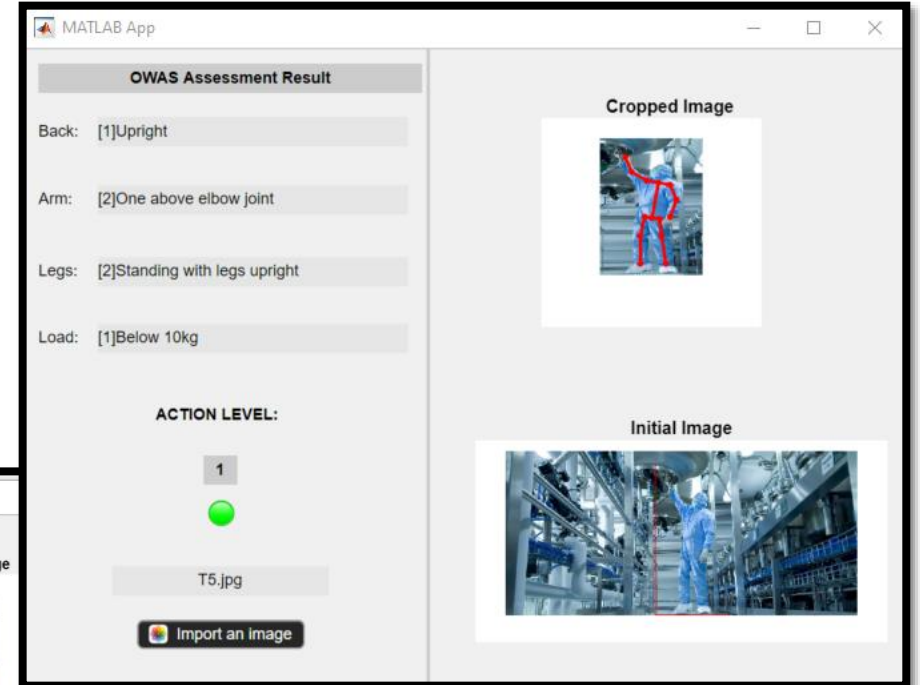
MATLAB App

OWAS Assessment Result

Back: [1]Upright

Arm: [2]One above elbow joint

Legs: [2]Standing with legs upright

Load: [1]Below 10kg

ACTION LEVEL:

1

T5.jpg

Import an image

Cropped Image

Initial Image

ge